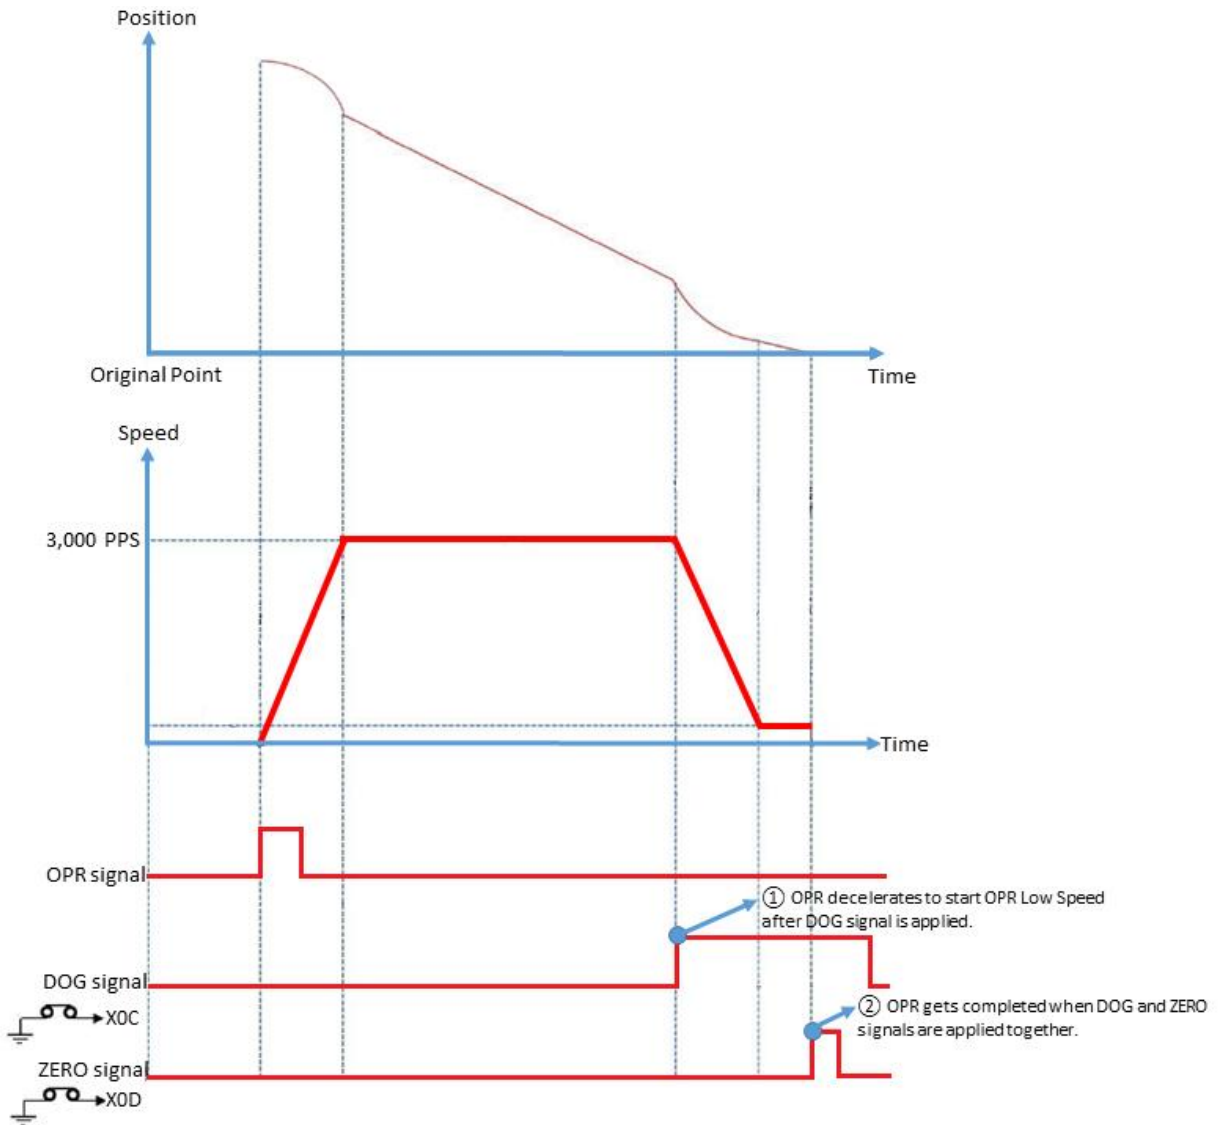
Position

Original Point

Time

Speed

3,000 PPS

Time

OPR signal

① OPR decelerates to start OPR Low Speed after DOG signal is applied.

DOG signal

X0C

② OPR gets completed when DOG and ZERO signals are applied together.

ZERO signal

X0D